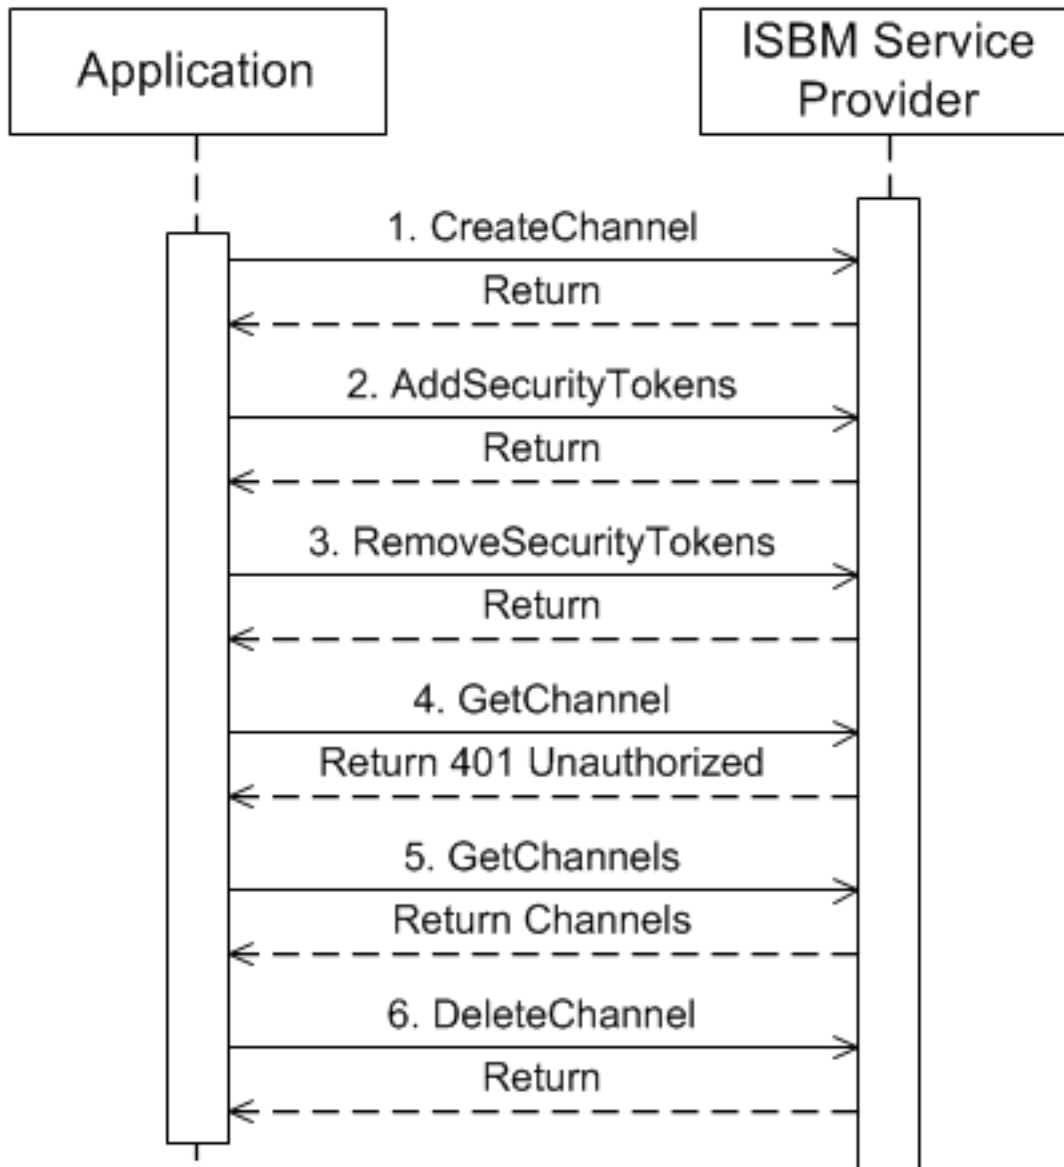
Application

ISBM Service Provider

1. CreateChannel

Return

2. AddSecurityTokens

Return

3. RemoveSecurityTokens

Return

4. GetChannel

Return 401 Unauthorized

5. GetChannels

Return Channels

6. DeleteChannel

Return